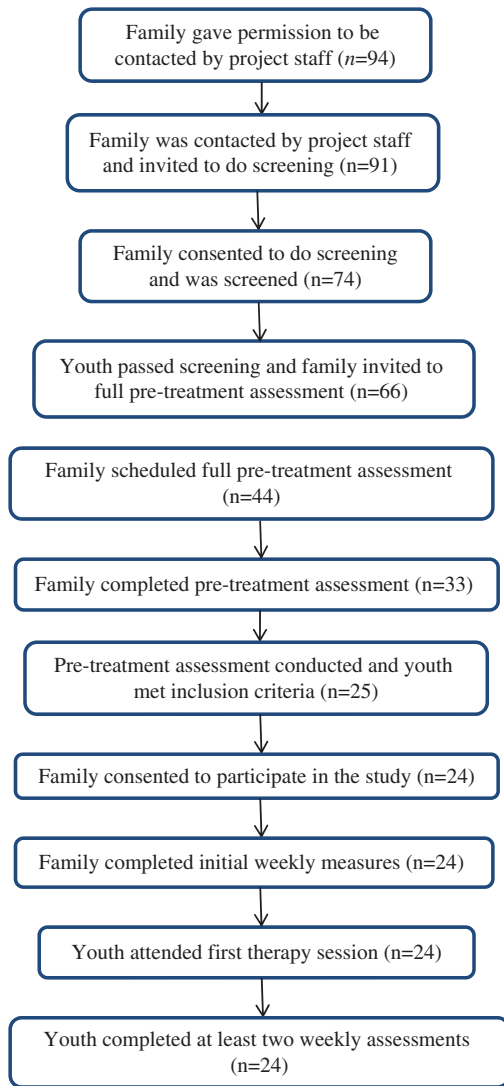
Family gave permission to be contacted by project staff ($n$=94)

Family was contacted by project staff and invited to do screening (n=91)

Family consented to do screening and was screened (n=74)

Youth passed screening and family invited to full pre-treatment assessment (n=66)

Family scheduled full pre-treatment assessment (n=44)

Family completed pre-treatment assessment (n=33)

Pre-treatment assessment conducted and youth met inclusion criteria (n=25)

Family consented to participate in the study (n=24)

Family completed initial weekly measures (n=24)

Youth attended first therapy session (n=24)

Youth completed at least two weekly assessments (n=24)